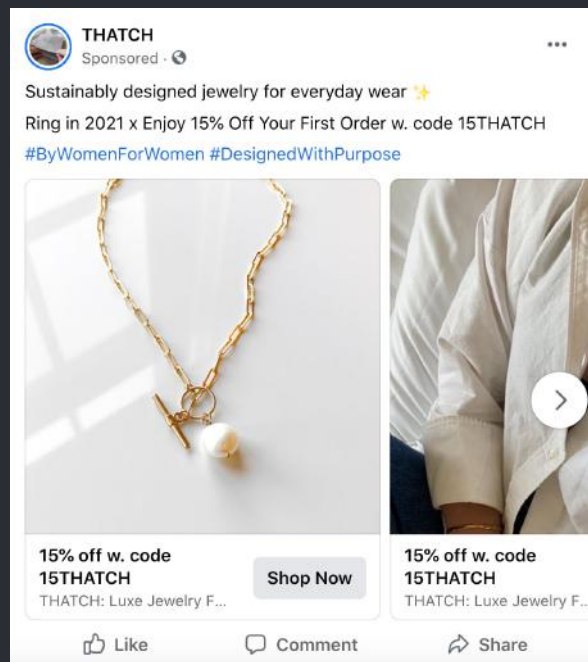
THATCH
Sponsored ·

Sustainably designed jewelry for everyday wear ✨
Ring in 2021 x Enjoy 15% Off Your First Order w. code 15THATCH
#ByWomenForWomen #DesignedWithPurpose

15% off w. code 15THATCH
THATCH: Luxe Jewelry F...
Shop Now

15% off w. code 15THATCH
THATCH: Luxe Jewelry F...

Like
Comment
Share